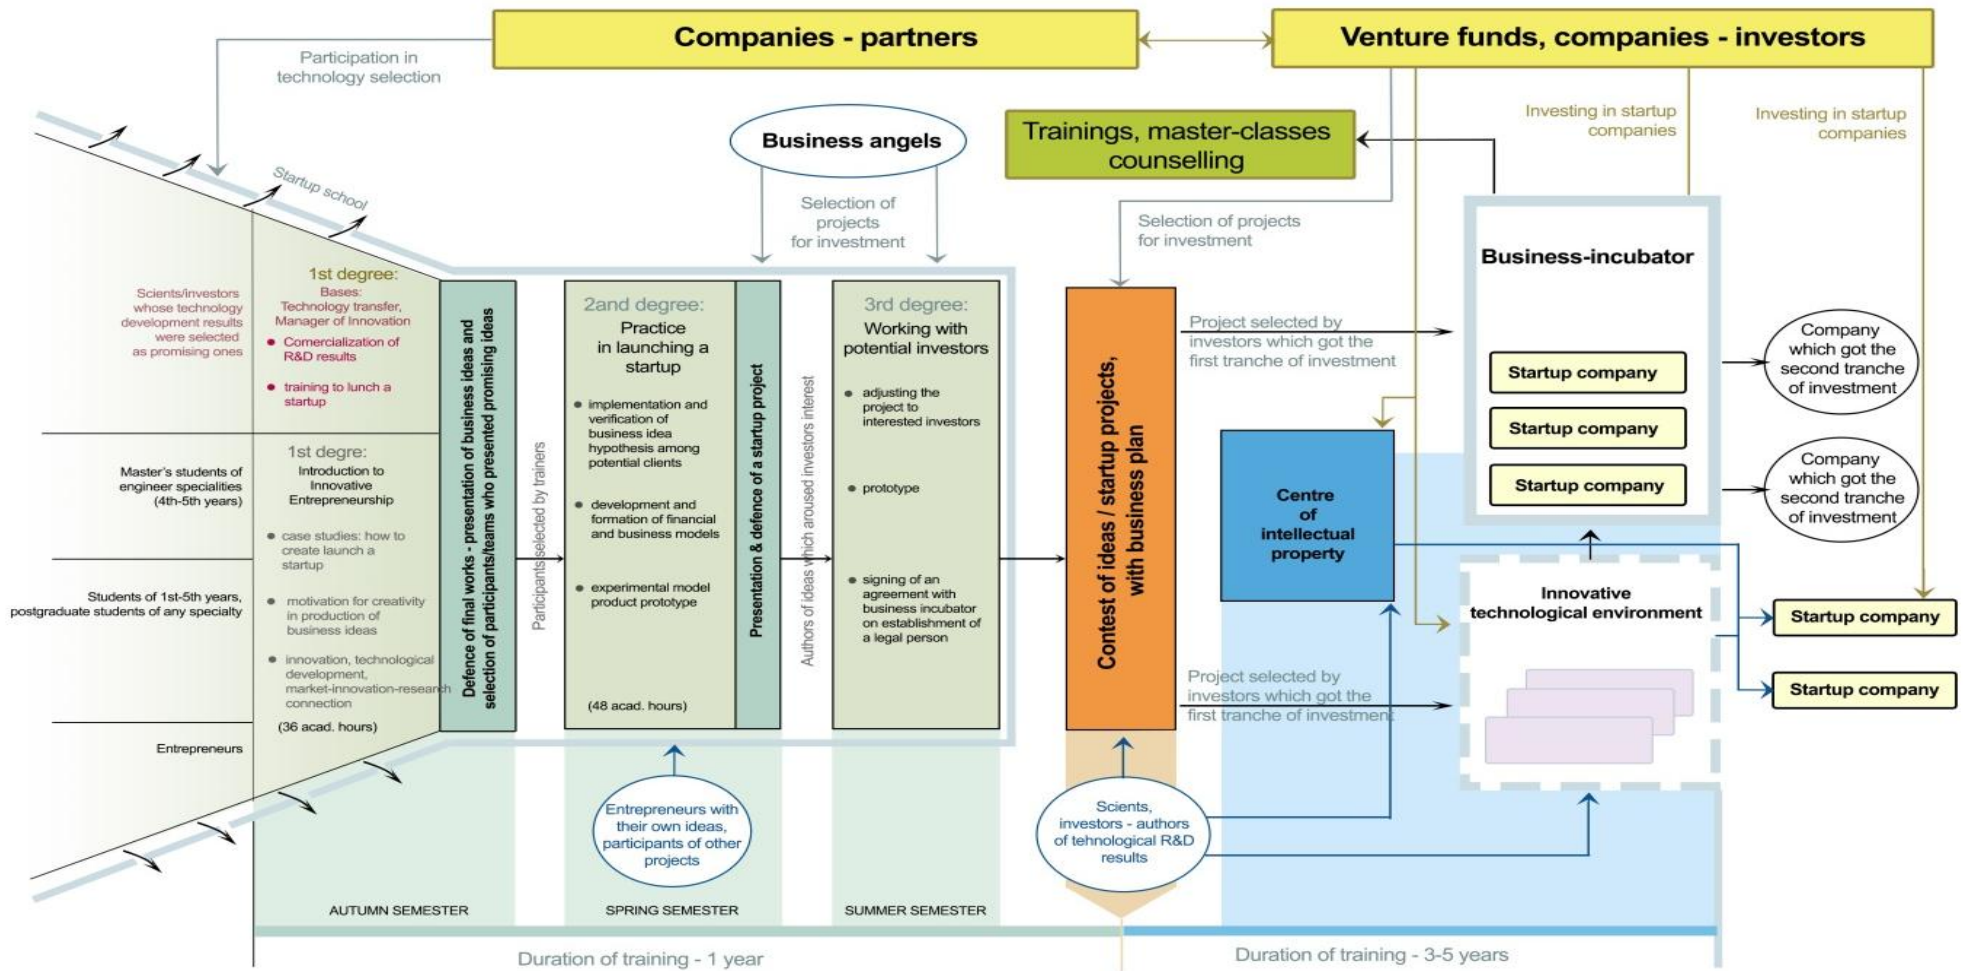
Companies - partners

Venture funds, companies - investors

Participation in technology selection

Investing in startup companies

Investing in startup companies

Business angels

Trainings, master-classes counselling

Startup school

Selection of projects for investment

Selection of projects for investment

Business-incubator

Scients/investors whose technology development results were selected as promising ones

1st degree:
Bases:
Technology transfer, Manager of Innovation
• Comercialization of R&D results
• training to lunch a startup

Defence of final works - presentation of business ideas and selection of participants/teams who presented promising ideas

Participants selected by trainers

2and degree:
Practice in launching a startup
• implementation and verification of business idea hypothesis among potential clients
• development and formation of financial and business models
• experimental model product prototype
(48 acad. hours)

Presentation & defence of a startup project

Authors of ideas which aroused investors interest

3rd degree:
Working with potential investors
• adjusting the project to interested investors
• prototype
• signing of an agreement with business incubator on establishment of a legal person

Contest of ideas / startup projects, with business plan

Project selected by investors which got the first tranche of investment

Startup company

Startup company

Startup company

Company which got the second tranche of investment

Company which got the second tranche of investment

Master's students of engineer specialities (4th-5th years)

1st degre:
Introduction to Innovative Entrepreneurship
• case studies: how to create launch a startup
• motivation for creativity in production of business ideas
• innovation, technological development, market-innovation-research connection
(36 acad. hours)

Students of 1st-5th years, postgraduate students of any specialty

Entrepreneurs

Centre of intellectual property

Innovative technological environment

Startup company

Startup company

Project selected by investors which got the first tranche of investment

Entrepreneurs with their own ideas, participants of other projects

Scients, investors - authors of tehnological R&D results

AUTUMN SEMESTER

SPRING SEMESTER

SUMMER SEMESTER

Duration of training - 1 year

Duration of training - 3-5 years